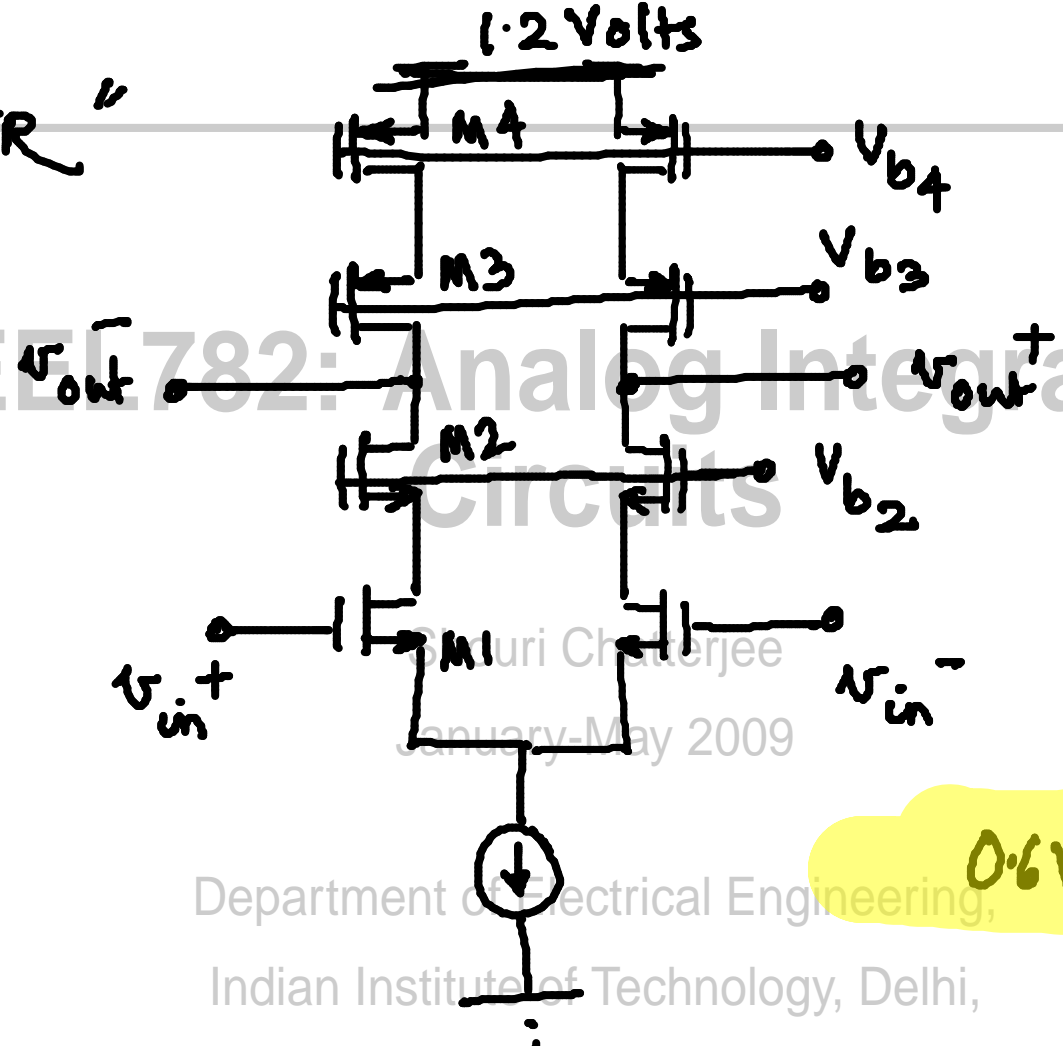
1.2 Volts

R "

M4

$V_{b4}$

M3

$V_{b3}$

$v_{out}^-$

$v_{out}^+$

M2

$V_{b2}$

M1

$v_{in}^+$

$v_{in}^-$

0.6V

EEL782: Analog Integra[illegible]
Circuits

Shouri Chatterjee

January-May 2009

Department of Electrical Engineering,

Indian Institute of Technology, Delhi,